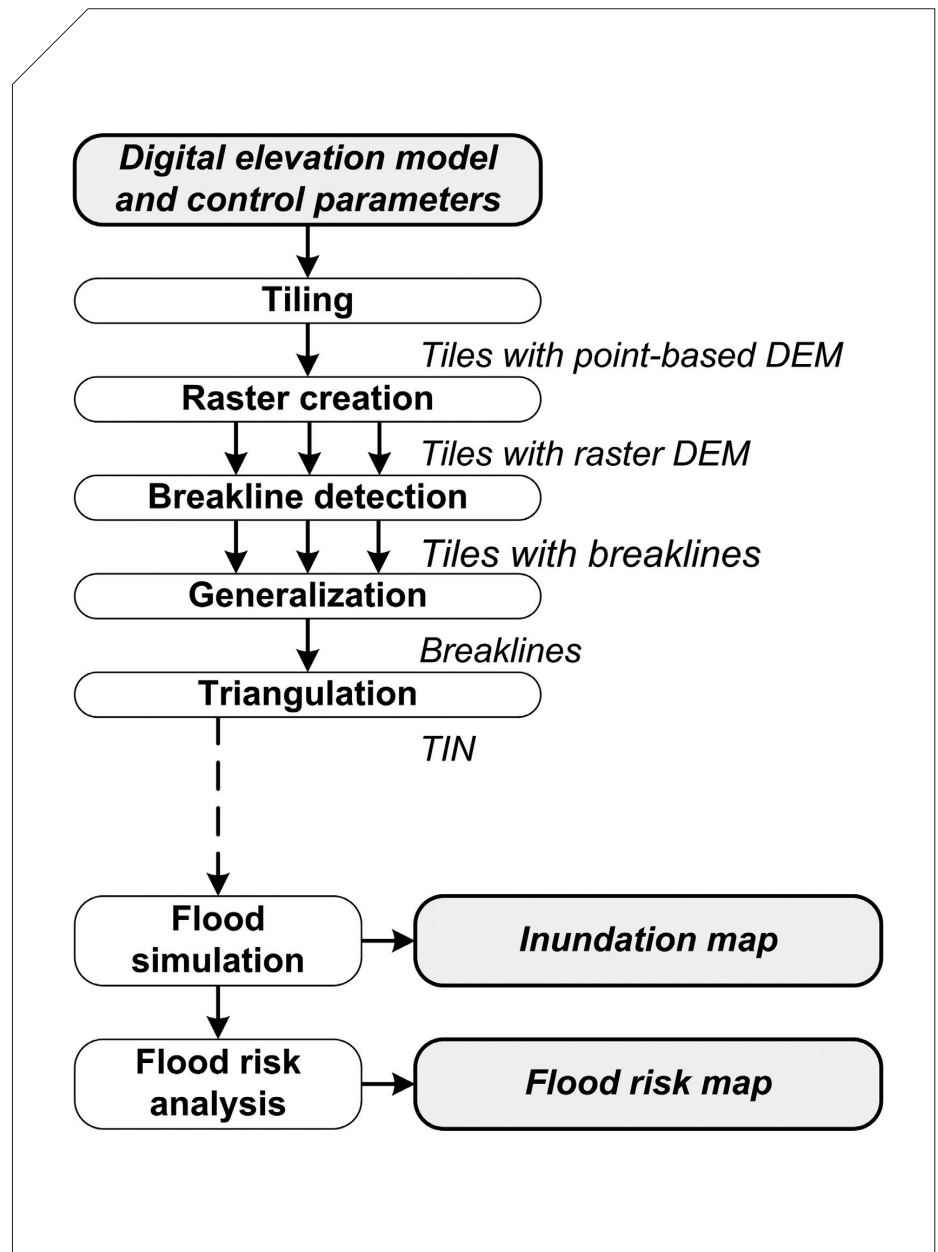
Digital elevation model and control parameters

Tiling

Tiles with point-based DEM

Raster creation

Tiles with raster DEM

Breakline detection

Tiles with breaklines

Generalization

Breaklines

Triangulation

TIN

Flood simulation

Inundation map

Flood risk analysis

Flood risk map